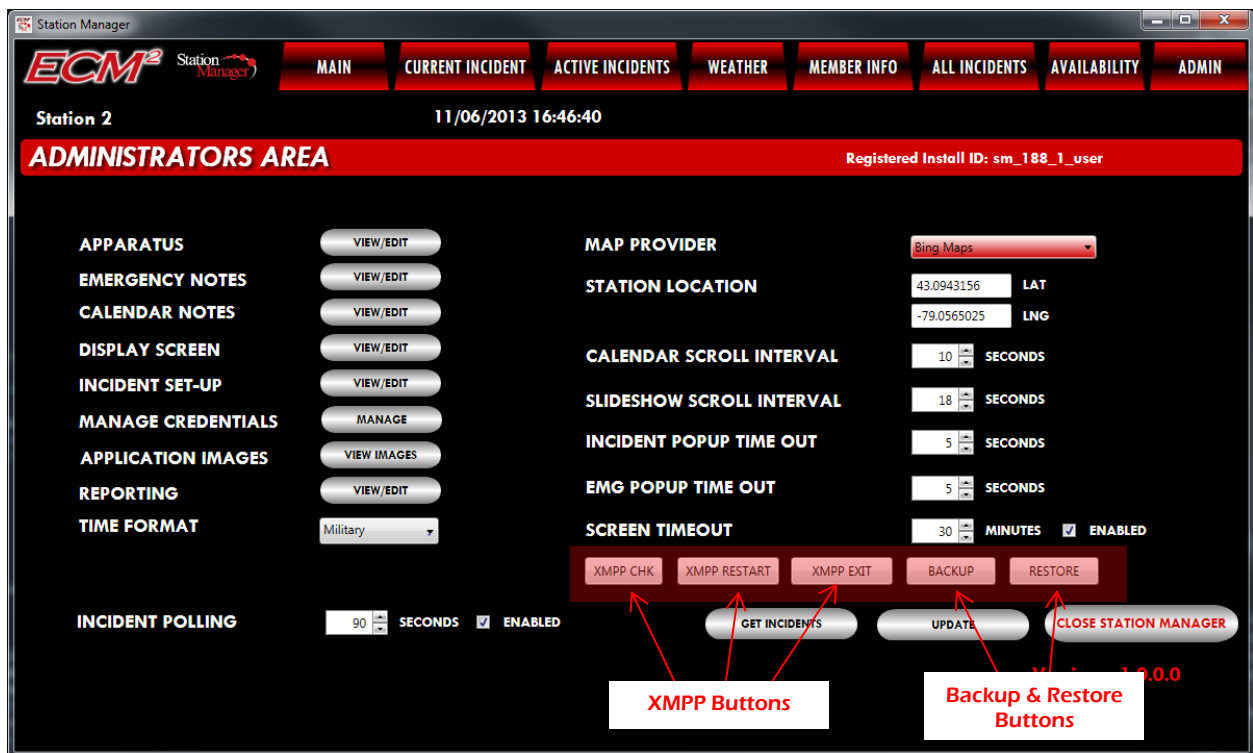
Station Manager

ECM² Station Manager

MAIN
CURRENT INCIDENT
ACTIVE INCIDENTS
WEATHER
MEMBER INFO
ALL INCIDENTS
AVAILABILITY
ADMIN

Station 2
11/06/2013 16:46:40

ADMINISTRATORS AREA
Registered Install ID: sm_188_1_user

APPARATUS VIEW/EDIT
EMERGENCY NOTES VIEW/EDIT
CALENDAR NOTES VIEW/EDIT
DISPLAY SCREEN VIEW/EDIT
INCIDENT SET-UP VIEW/EDIT
MANAGE CREDENTIALS MANAGE
APPLICATION IMAGES VIEW IMAGES
REPORTING VIEW/EDIT
TIME FORMAT Military

INCIDENT POLLING 90 SECONDS ENABLED

MAP PROVIDER Bing Maps
STATION LOCATION 43.0943156 LAT
-79.0565025 LNG
CALENDAR SCROLL INTERVAL 10 SECONDS
SLIDESHOW SCROLL INTERVAL 18 SECONDS
INCIDENT POPUP TIME OUT 5 SECONDS
EMG POPUP TIME OUT 5 SECONDS
SCREEN TIMEOUT 30 MINUTES ENABLED

XMPP CHK
XMPP RESTART
XMPP EXIT
BACKUP
RESTORE

GET INCIDENTS
UPDATE
CLOSE STATION MANAGER

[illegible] 1.0.0.0

XMPP Buttons

Backup & Restore Buttons